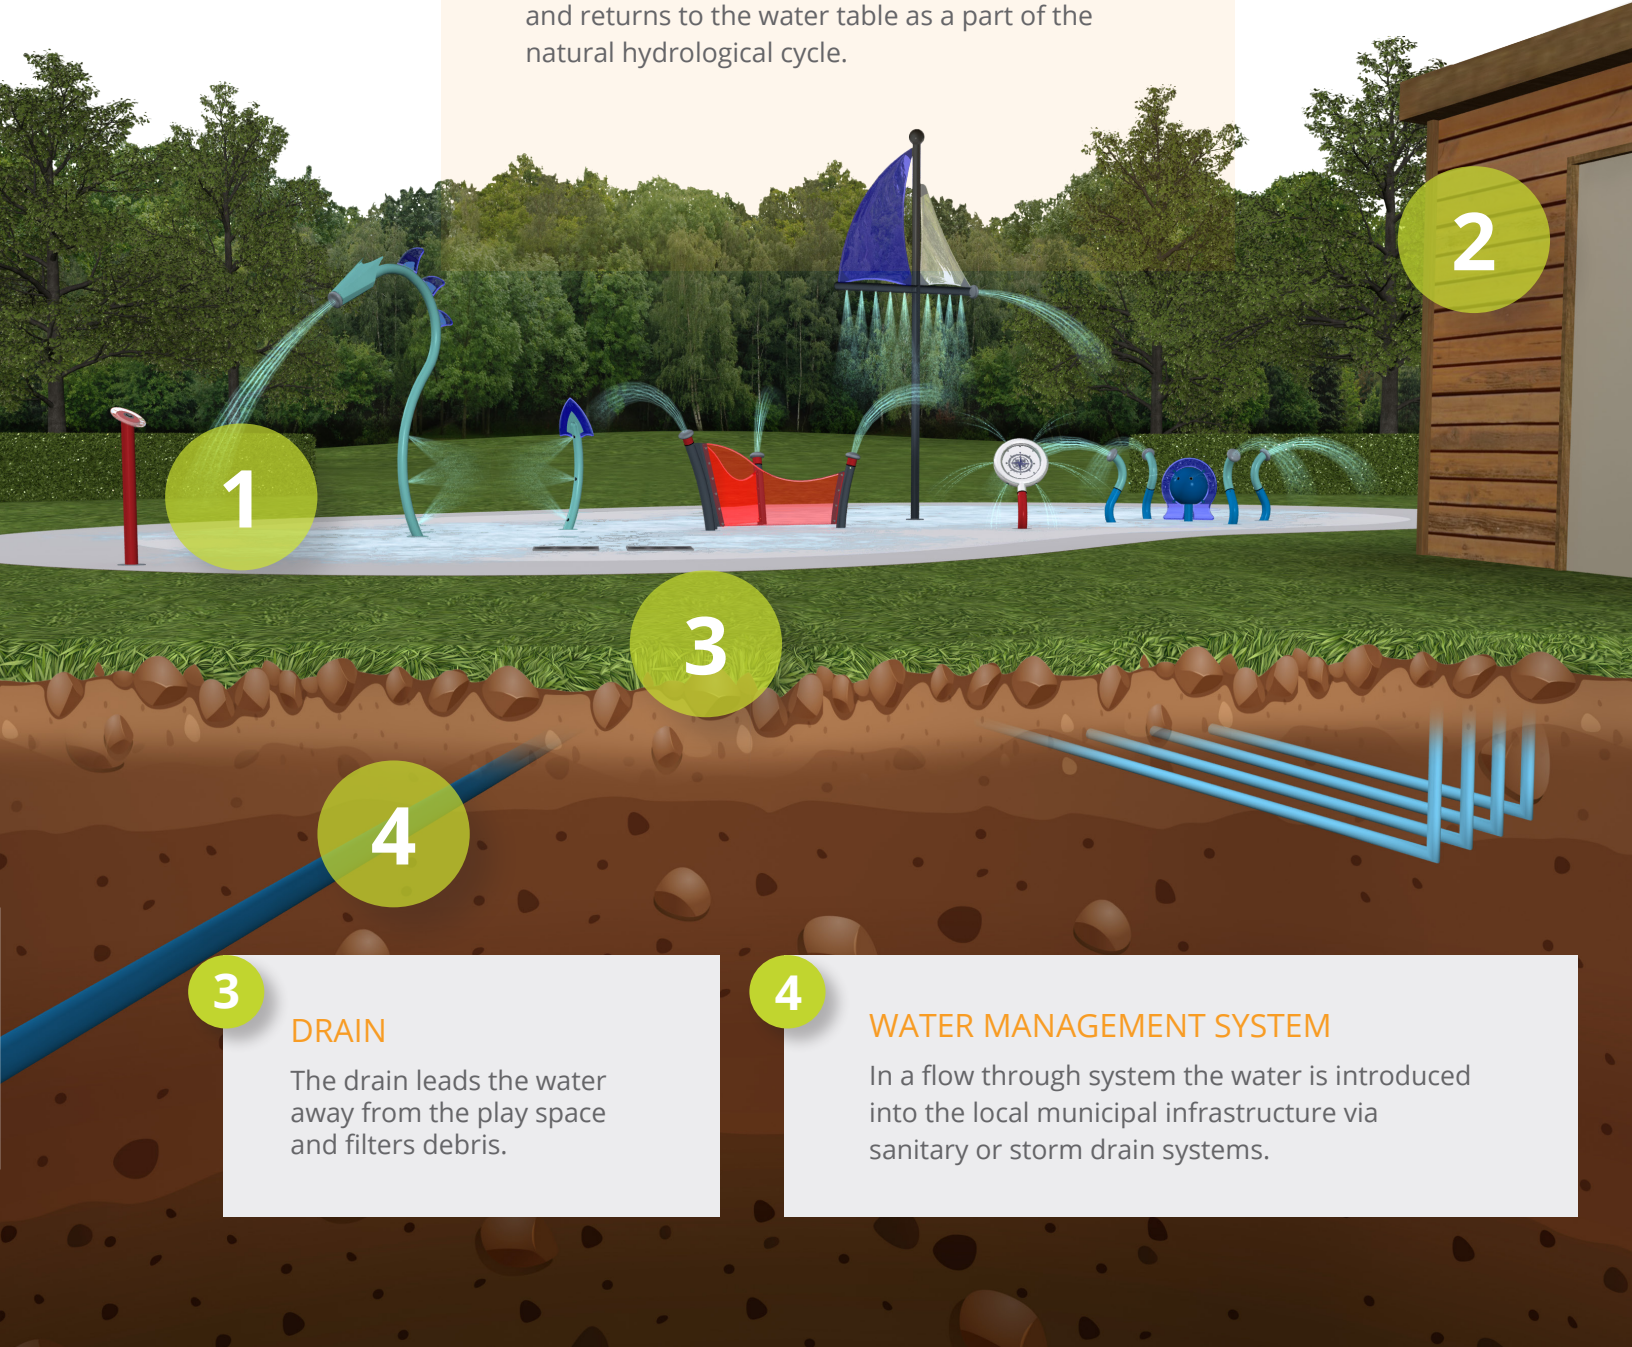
and returns to the water table as a part of the natural hydrological cycle.

2

1

3

4

3

DRAIN

The drain leads the water away from the play space and filters debris.

4

WATER MANAGEMENT SYSTEM

In a flow through system the water is introduced into the local municipal infrastructure via sanitary or storm drain systems.